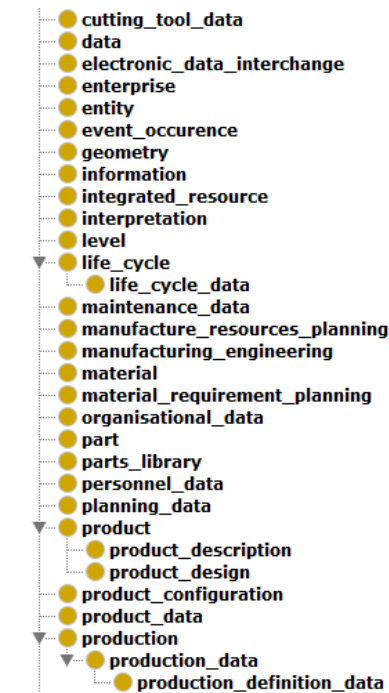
cutting_tool_data
data
electronic_data_interchange
enterprise
entity
event_occurence
geometry
information
integrated_resource
interpretation
level
life_cycle
life_cycle_data
maintenance_data
manufacture_resources_planning
manufacturing_engineering
material
material_requirement_planning
organisational_data
part
parts_library
personnel_data
planning_data
product
product_description
product_design
product_configuration
product_data
production
production_data
production_definition_data